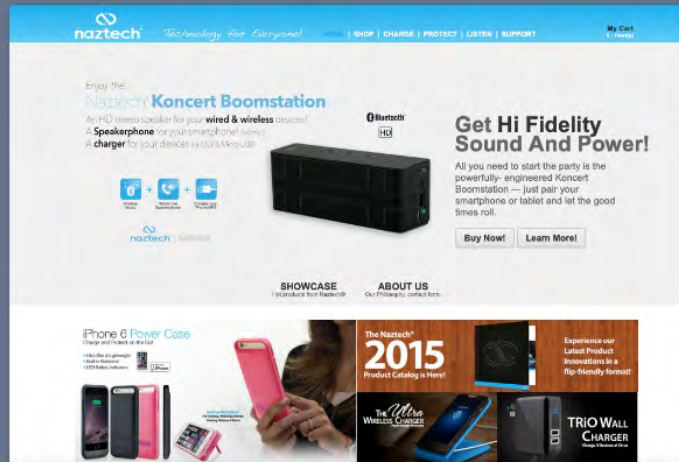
naztech Technology for Everyone!

HOME | SHOP | CHARGE | PROTECT | LISTEN | SUPPORT

My Cart
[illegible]

Enjoy the
Naztech Koncert Boomstation
An HD stereo speaker for your wired & wireless devices!
A Speakerphone for your smartphone! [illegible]
A charger for your devices via USB/Micro USB

Bluetooth
HD

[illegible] + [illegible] + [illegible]

naztech | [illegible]

Get Hi Fidelity Sound And Power!

All you need to start the party is the powerfully- engineered Koncert Boomstation — just pair your smartphone or tablet and let the good times roll.

Buy Now! Learn More!

SHOWCASE
Hot products from Naztech®

ABOUT US
Our Philosophy, contact form.

iPhone 6 Power Case
Charge and Protect on the Go!

The Naztech®
2015
Product Catalog is Here!

Experience our Latest Product Innovations in a flip-friendly format!

THE Ultra WIRELESS CHARGER

TRiO WALL CHARGER